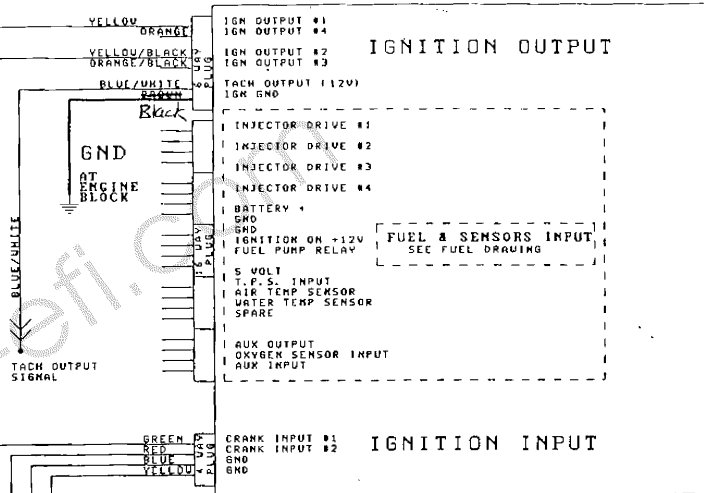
YELLOW
ORANGE
YELLOW/BLACK
ORANGE/BLACK
BLUE/WHITE
BROWN
Black

6 WAY PLUG

IGN OUTPUT #1
IGN OUTPUT #4
IGN OUTPUT #2
IGN OUTPUT #3
TACH OUTPUT (12V)
IGN GND

IGNITION OUTPUT

GND
AT ENGINE BLOCK

BLUE/WHITE

TACH OUTPUT SIGNAL

16 WAY PLUG

INJECTOR DRIVE #1
INJECTOR DRIVE #2
INJECTOR DRIVE #3
INJECTOR DRIVE #4
BATTERY +
GND
GND
IGNITION ON +12V
FUEL PUMP RELAY
5 VOLT
T.P.S. INPUT
AIR TEMP SENSOR
WATER TEMP SENSOR
SPARE
AUX OUTPUT
OXYGEN SENSOR INPUT
AUX INPUT

FUEL & SENSORS INPUT
SEE FUEL DRAWING

efi.com

GREEN
RED
BLUE
YELLOW

4 WAY PLUG

CRANK INPUT #1
CRANK INPUT #2
GND
GND

IGNITION INPUT